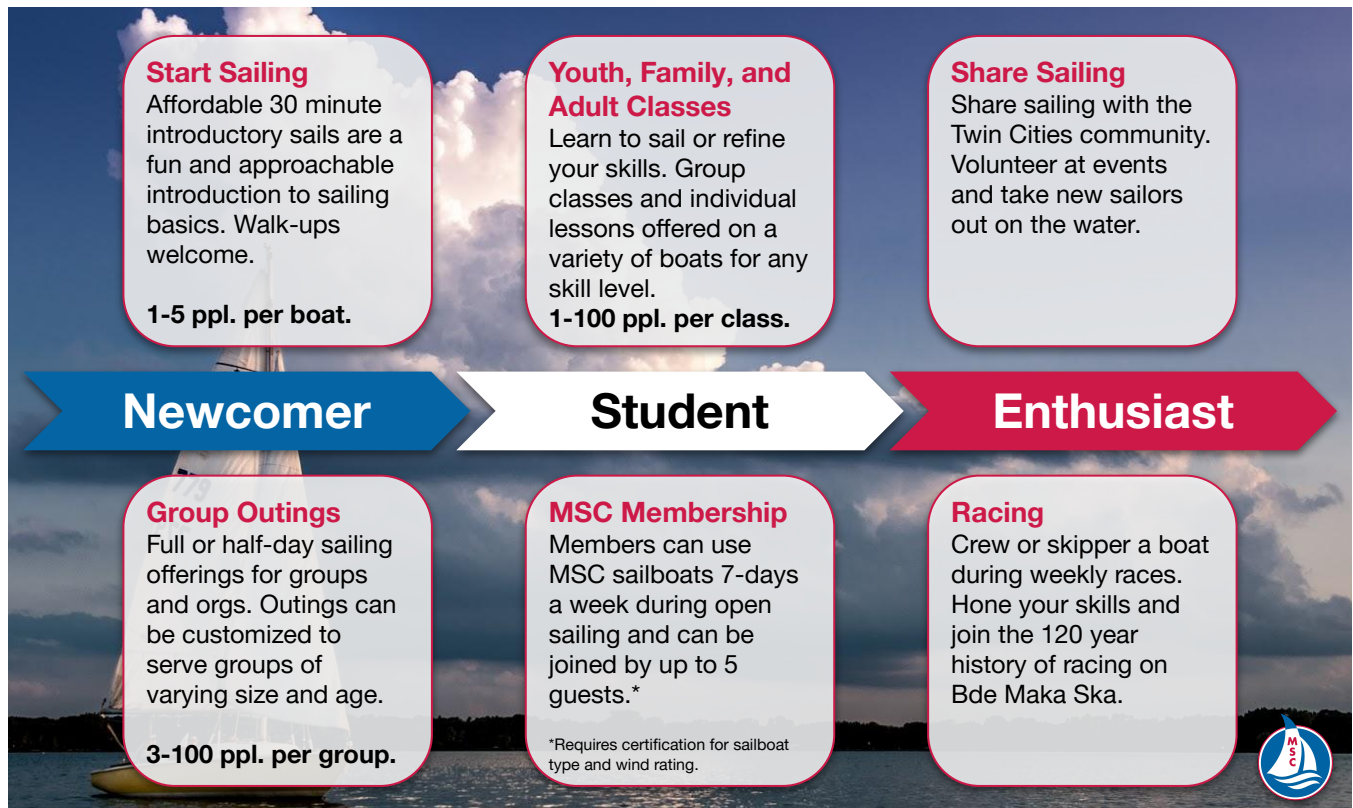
Start Sailing
Affordable 30 minute introductory sails are a fun and approachable introduction to sailing basics. Walk-ups welcome.

1-5 ppl. per boat.

Youth, Family, and Adult Classes
Learn to sail or refine your skills. Group classes and individual lessons offered on a variety of boats for any skill level.
1-100 ppl. per class.

Share Sailing
Share sailing with the Twin Cities community. Volunteer at events and take new sailors out on the water.

Newcomer

Student

Enthusiast

Group Outings
Full or half-day sailing offerings for groups and orgs. Outings can be customized to serve groups of varying size and age.

3-100 ppl. per group.

MSC Membership
Members can use MSC sailboats 7-days a week during open sailing and can be joined by up to 5 guests.*

*Requires certification for sailboat type and wind rating.

Racing
Crew or skipper a boat during weekly races. Hone your skills and join the 120 year history of racing on Bde Maka Ska.

MSC